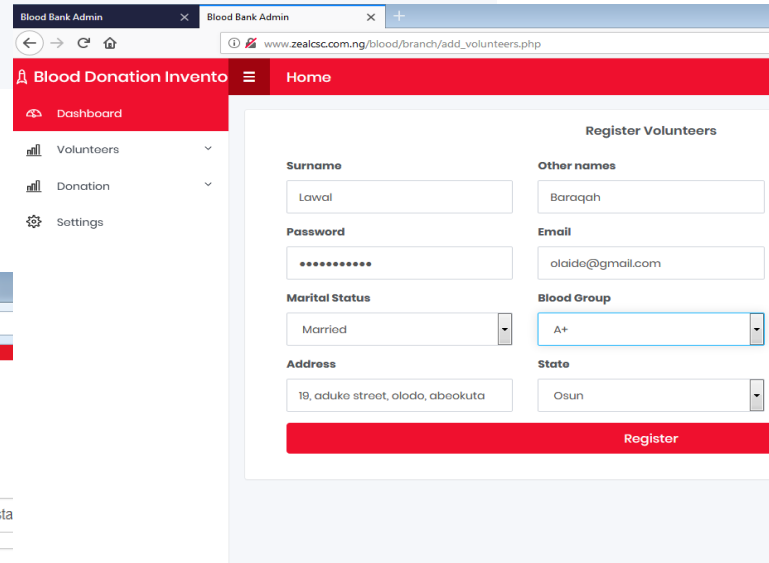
Blood Bank Admin ×
Blood Bank Admin ×
+

www.zealcsc.com.ng/blood/branch/add_volunteers.php

Blood Donation Invento
Home

Dashboard
Volunteers
Donation
Settings

sta

Register Volunteers

Surname
Lawal

Other names
Baraqah

Password
●●●●●●●●●●●

Email
olaide@gmail.com

Marital Status
Married

Blood Group
A+

Address
19, aduke street, olodo, abeokuta

State
Osun

Register